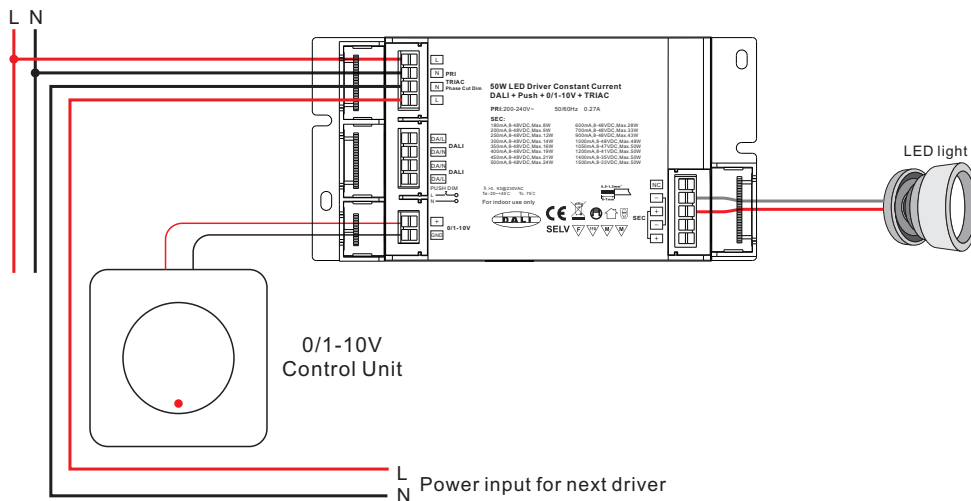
L N

L
N
N
L
PRI
TRIAC
Phase Cut Dim

50W LED Driver Constant Current
DALI + Push + 0/1-10V + TRIAC

PRI:200-240V~ 50/60Hz 0.27A

SEC:
180mA,8-48VDC,Max.8W
200mA,8-48VDC,Max.9W
250mA,8-48VDC,Max.12W
300mA,8-48VDC,Max.14W
350mA,8-48VDC,Max.16W
400mA,8-48VDC,Max.19W
450mA,8-48VDC,Max.21W
500mA,8-48VDC,Max.24W
600mA,8-48VDC,Max.28W
700mA,8-48VDC,Max.33W
900mA,8-48VDC,Max.43W
1000mA,8-48VDC,Max.48W
1050mA,8-47VDC,Max.50W
1200mA,8-41VDC,Max.50W
1400mA,8-35VDC,Max.50W
1500mA,8-33VDC,Max.50W

DA/L
DA/N
DALI
DA/N
DA/L
DALI
PUSH DIM
L
N

+
GND
0/1-10V

For indoor use only

DALI

CE

SELV

NC
-
+
-
+
SEC

LED light

0/1-10V
Control Unit

L
N
Power input for next driver